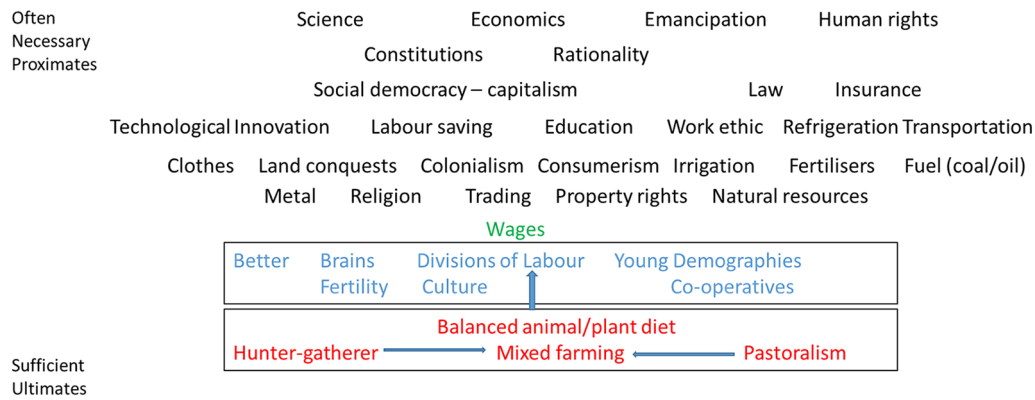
Often Necessary Proximates

Science Economics Emancipation Human rights

Constitutions Rationality

Social democracy – capitalism Law Insurance

Technological Innovation Labour saving Education Work ethic Refrigeration Transportation

Clothes Land conquests Colonialism Consumerism Irrigation Fertilisers Fuel (coal/oil)

Metal Religion Trading Property rights Natural resources

Wages

Better Brains Divisions of Labour Young Demographies
Fertility Culture Co-operatives

Balanced animal/plant diet
Hunter-gatherer Mixed farming Pastoralism

Sufficient Ultimates